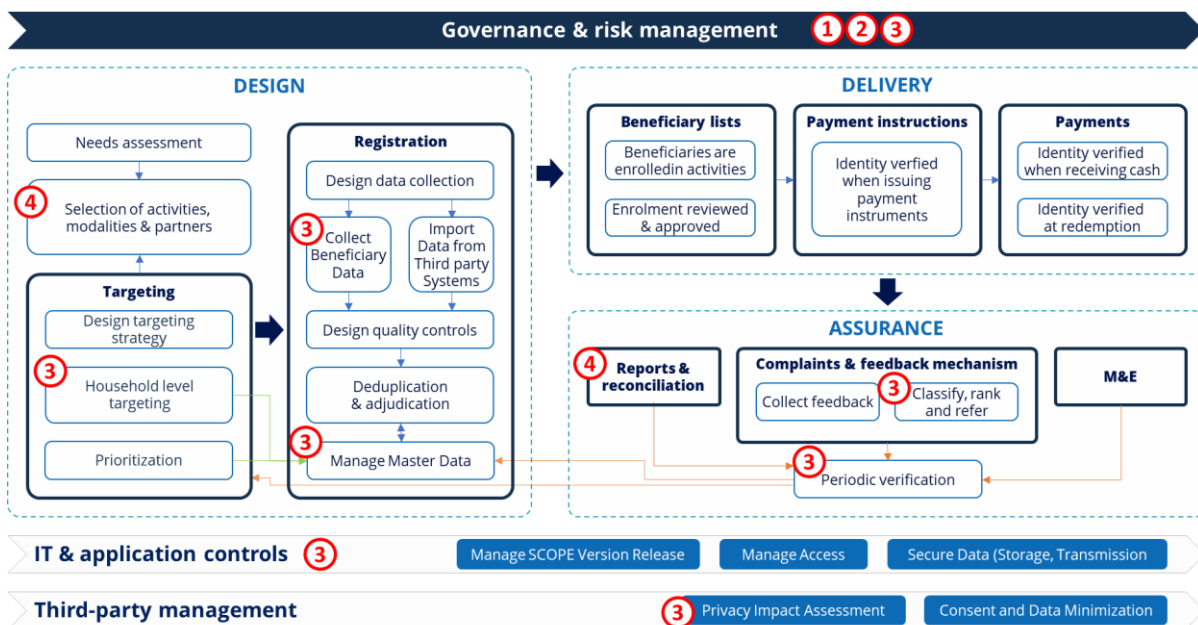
Governance & risk management 1 2 3

DESIGN

Needs assessment

4 Selection of activities, modalities & partners

Targeting

Design targeting strategy

3 Household level targeting

Prioritization

Registration

Design data collection

3 Collect Beneficiary Data

Import Data from Third party Systems

Design quality controls

Deduplication & adjudication

3 Manage Master Data

DELIVERY

Beneficiary lists

Beneficiaries are enrolledin activities

Enrolment reviewed & approved

Payment instructions

Identity verfied when issuing payment instruments

Payments

Identity verified when receiving cash

Identity verified at redemption

ASSURANCE

4 Reports & reconciliation

Complaints & feedback mechanism

Collect feedback

3 Classify, rank and refer

M&E

3 Periodic verification

IT & application controls 3

Manage SCOPE Version Release

Manage Access

Secure Data (Storage, Transmission

Third-party management

3 Privacy Impact Assessment

Consent and Data Minimization